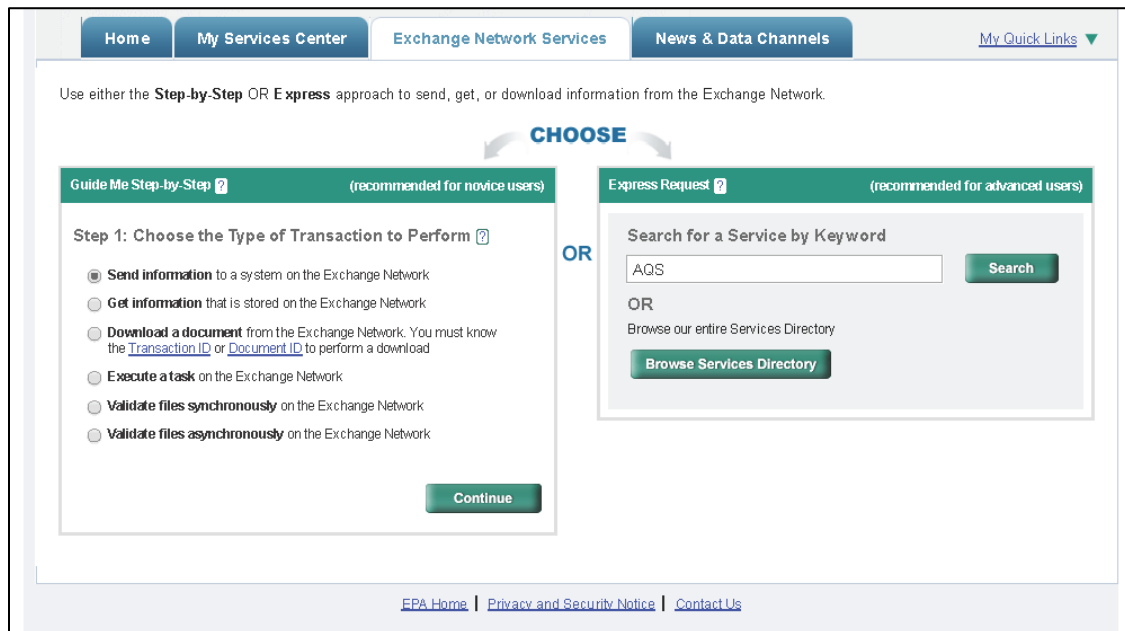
Home | My Services Center | Exchange Network Services | News & Data Channels | My Quick Links ▼

Use either the **Step-by-Step** OR **Express** approach to send, get, or download information from the Exchange Network.

CHOOSE

Guide Me Step-by-Step ? (recommended for novice users)

Step 1: Choose the Type of Transaction to Perform ?

**Send information** to a system on the Exchange Network

**Get information** that is stored on the Exchange Network

**Download a document** from the Exchange Network. You must know the Transaction ID or Document ID to perform a download

**Execute a task** on the Exchange Network

**Validate files synchronously** on the Exchange Network

**Validate files asynchronously** on the Exchange Network

Continue

OR

Express Request ? (recommended for advanced users)

Search for a Service by Keyword

AQS

Search

OR

Browse our entire Services Directory

Browse Services Directory

EPA Home | Privacy and Security Notice | Contact Us